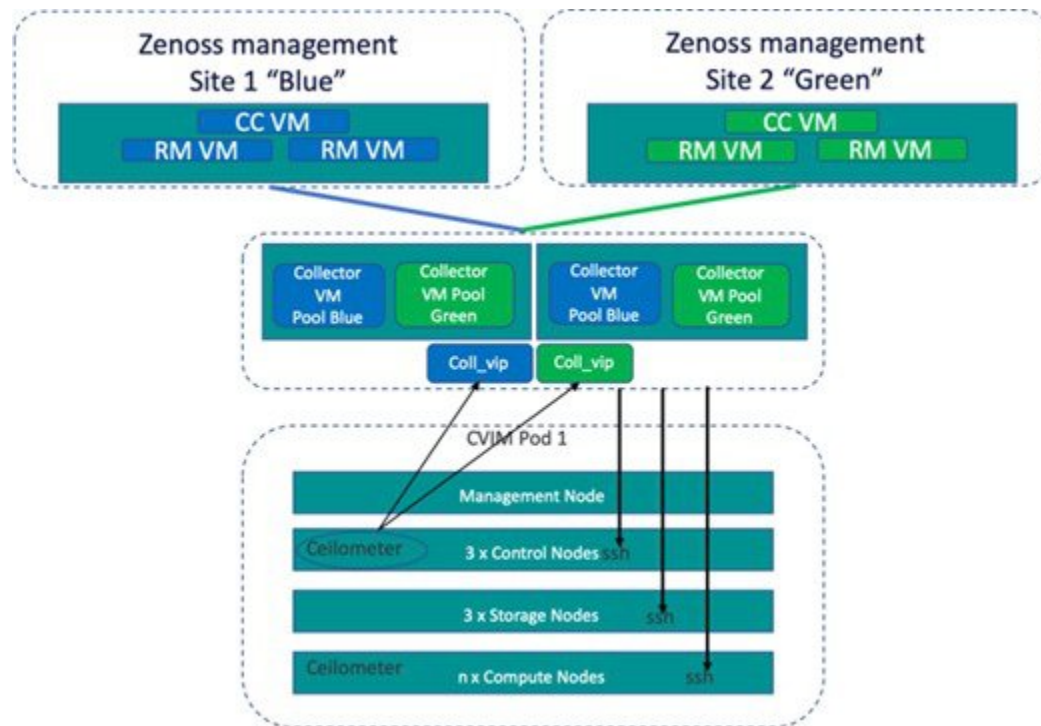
Zenoss management
Site 1 “Blue”

CC VM
RM VM
RM VM

Zenoss management
Site 2 “Green”

CC VM
RM VM
RM VM

Collector VM Pool Blue
Collector VM Pool Green
Collector VM Pool Blue
Collector VM Pool Green

Coll_vip
Coll_vip

CVIM Pod 1

Management Node
Ceilometer
3 x Control Nodes
ssh
3 x Storage Nodes
ssh
Ceilometer
n x Compute Nodes
ssh